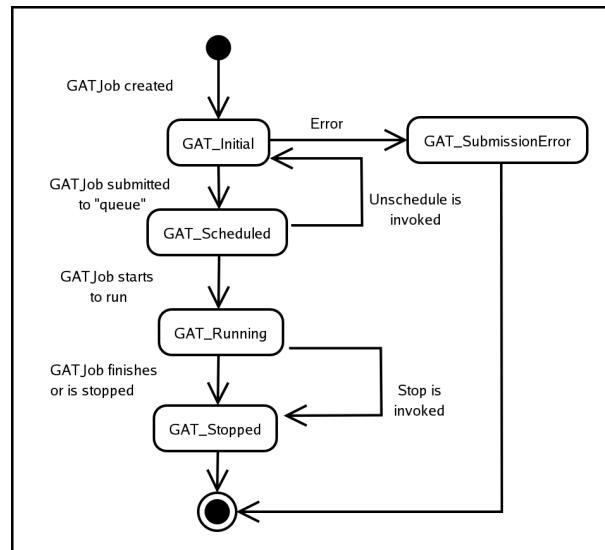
GATJob created

GAT_Initial

Error

GAT_SubmissionError

GATJob submitted to "queue"

Unschedule is invoked

GAT_Scheduled

GATJob starts to run

GAT_Running

GATJob finishes or is stopped

Stop is invoked

GAT_Stopped